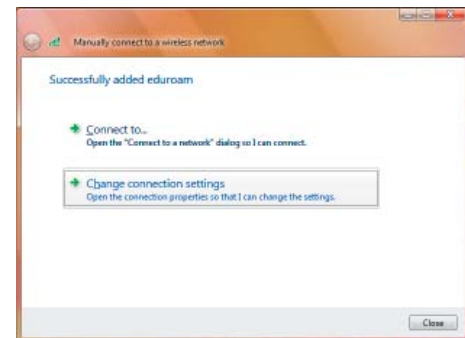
Manually connect to a wireless network

Successfully added eduroam

Connect to...
Open the "Connect to a network" dialog so I can connect.

Change connection settings
Open the connection properties so that I can change the settings.

Close